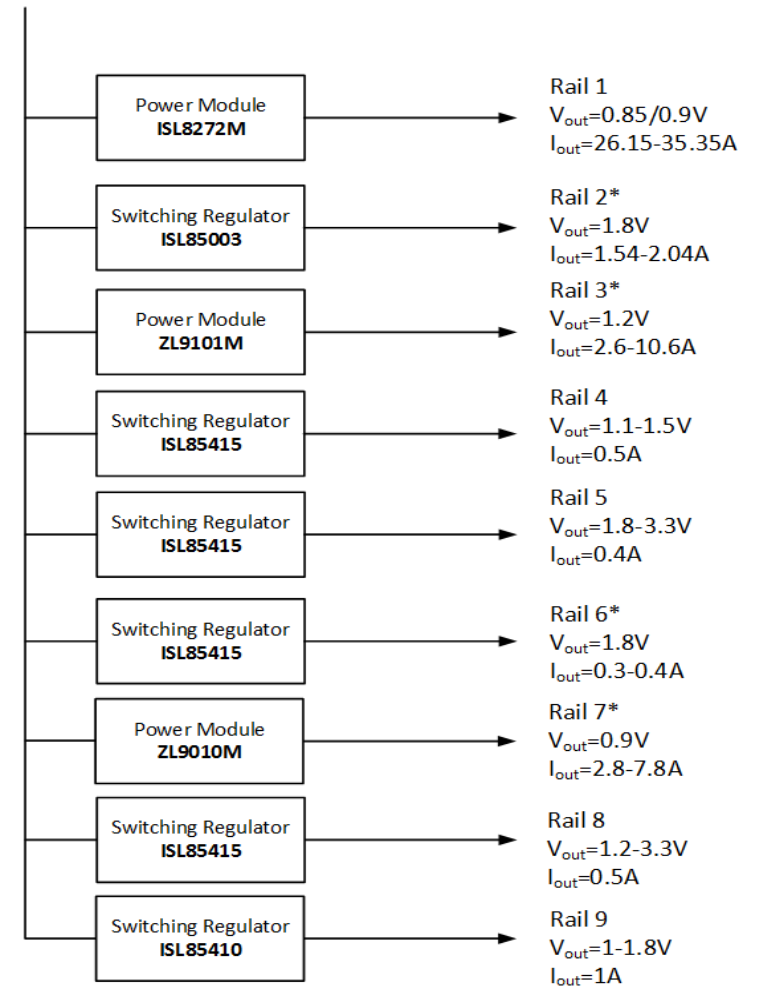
Power Module
**ISL8272M**

Rail 1
$V_{out}$=0.85/0.9V
$I_{out}$=26.15-35.35A

Switching Regulator
**ISL85003**

Rail 2*
$V_{out}$=1.8V
$I_{out}$=1.54-2.04A

Power Module
**ZL9101M**

Rail 3*
$V_{out}$=1.2V
$I_{out}$=2.6-10.6A

Switching Regulator
**ISL85415**

Rail 4
$V_{out}$=1.1-1.5V
$I_{out}$=0.5A

Switching Regulator
**ISL85415**

Rail 5
$V_{out}$=1.8-3.3V
$I_{out}$=0.4A

Switching Regulator
**ISL85415**

Rail 6*
$V_{out}$=1.8V
$I_{out}$=0.3-0.4A

Power Module
**ZL9010M**

Rail 7*
$V_{out}$=0.9V
$I_{out}$=2.8-7.8A

Switching Regulator
**ISL85415**

Rail 8
$V_{out}$=1.2-3.3V
$I_{out}$=0.5A

Switching Regulator
**ISL85410**

Rail 9
$V_{out}$=1-1.8V
$I_{out}$=1A